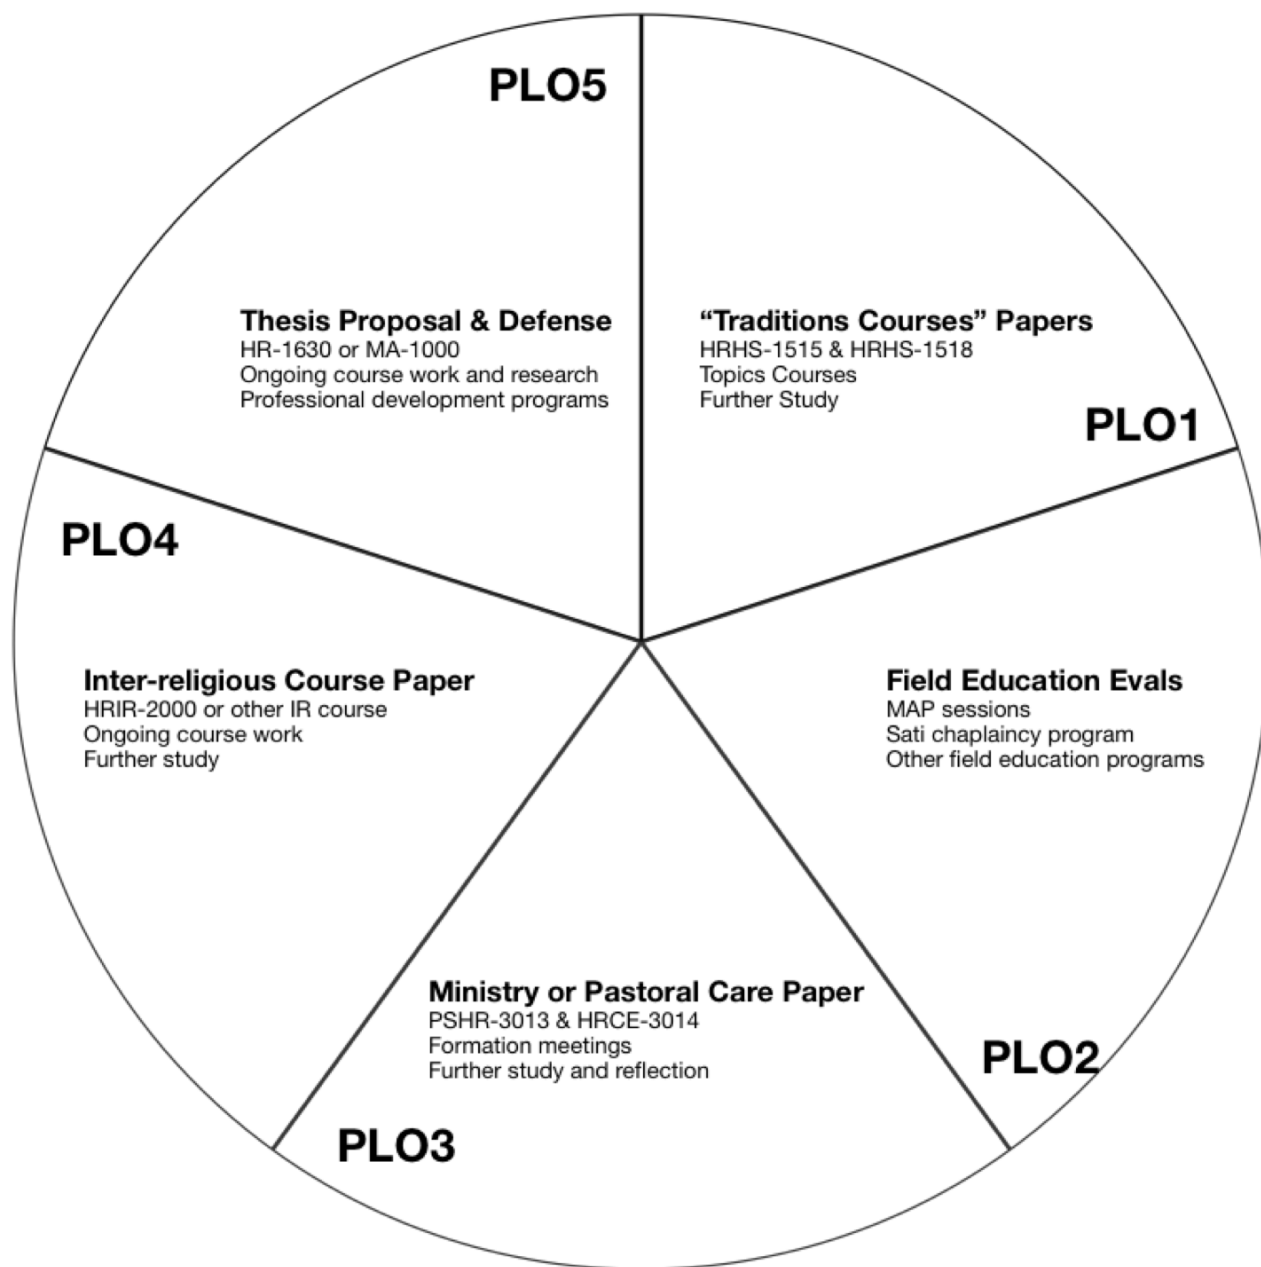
PLO5

Thesis Proposal & Defense
HR-1630 or MA-1000
Ongoing course work and research
Professional development programs

“Traditions Courses” Papers
HRHS-1515 & HRHS-1518
Topics Courses
Further Study

PLO1

PLO4

Inter-religious Course Paper
HRIR-2000 or other IR course
Ongoing course work
Further study

Field Education Evals
MAP sessions
Sati chaplaincy program
Other field education programs

Ministry or Pastoral Care Paper
PSHR-3013 & HRCE-3014
Formation meetings
Further study and reflection

PLO2

PLO3